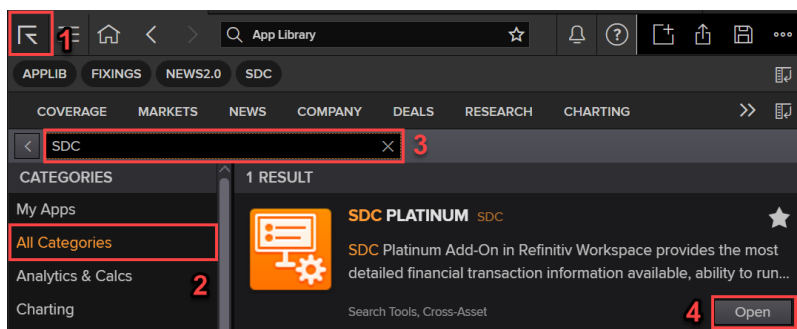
1

App Library

APPLIB FIXINGS NEWS2.0 SDC

COVERAGE MARKETS NEWS COMPANY DEALS RESEARCH CHARTING

SDC

3

CATEGORIES

My Apps

All Categories

Analytics & Calcs

Charting

2

1 RESULT

SDC PLATINUM SDC

SDC Platinum Add-On in Refinitiv Workspace provides the most detailed financial transaction information available, ability to run...

Search Tools, Cross-Asset

4

Open